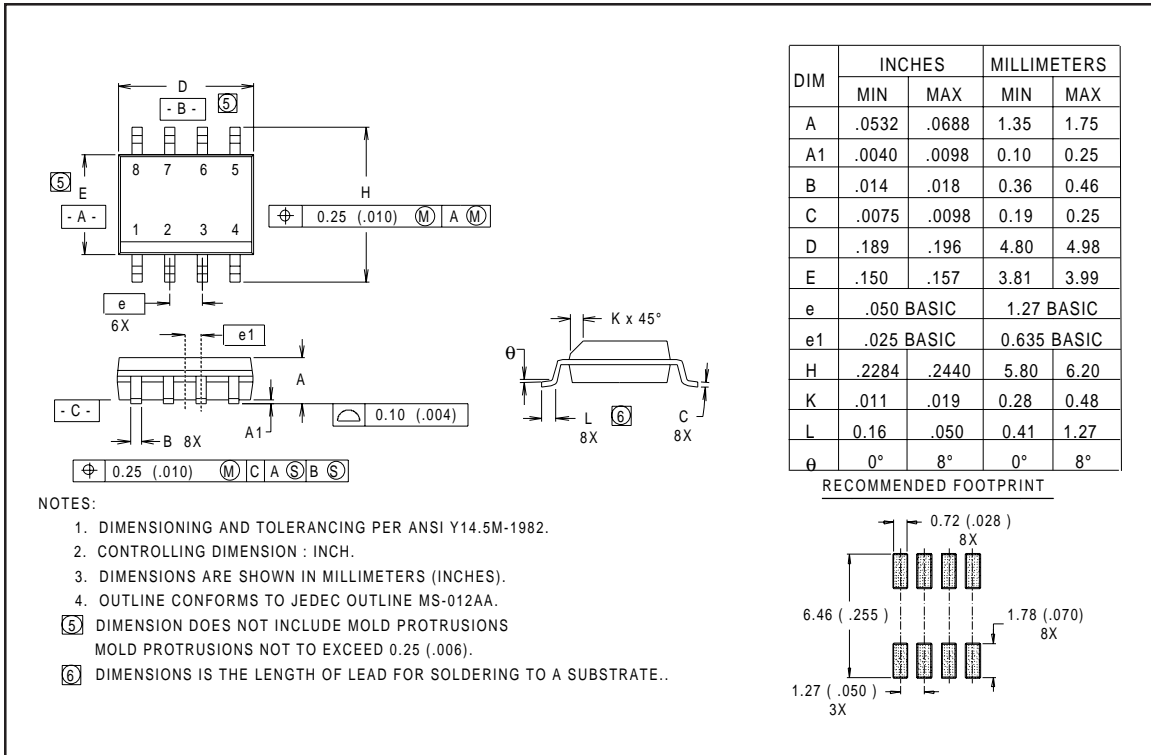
D
- B - 5

8 7 6 5

5 E
- A -

1 2 3 4

H

$\oplus$ 0.25 (.010) M A M

e
6X

e1

- C -

A

A1

B 8X

$\oplus$ 0.25 (.010) M C A S B S

0.10 (.004)

$\theta$

K x 45°

L 6
8X

C
8X

| DIM | INCHES MIN | INCHES MAX | MILLIMETERS MIN | MILLIMETERS MAX |
|---|---|---|---|---|
| A | .0532 | .0688 | 1.35 | 1.75 |
| A1 | .0040 | .0098 | 0.10 | 0.25 |
| B | .014 | .018 | 0.36 | 0.46 |
| C | .0075 | .0098 | 0.19 | 0.25 |
| D | .189 | .196 | 4.80 | 4.98 |
| E | .150 | .157 | 3.81 | 3.99 |
| e | .050 BASIC | | 1.27 BASIC | |
| e1 | .025 BASIC | | 0.635 BASIC | |
| H | .2284 | .2440 | 5.80 | 6.20 |
| K | .011 | .019 | 0.28 | 0.48 |
| L | 0.16 | .050 | 0.41 | 1.27 |
| $\theta$ | 0° | 8° | 0° | 8° |

RECOMMENDED FOOTPRINT

0.72 (.028 )
8X

6.46 ( .255 )

1.78 (.070)
8X

1.27 ( .050 )
3X

NOTES:
1. DIMENSIONING AND TOLERANCING PER ANSI Y14.5M-1982.
2. CONTROLLING DIMENSION : INCH.
3. DIMENSIONS ARE SHOWN IN MILLIMETERS (INCHES).
4. OUTLINE CONFORMS TO JEDEC OUTLINE MS-012AA.
5 DIMENSION DOES NOT INCLUDE MOLD PROTRUSIONS MOLD PROTRUSIONS NOT TO EXCEED 0.25 (.006).
6 DIMENSIONS IS THE LENGTH OF LEAD FOR SOLDERING TO A SUBSTRATE..